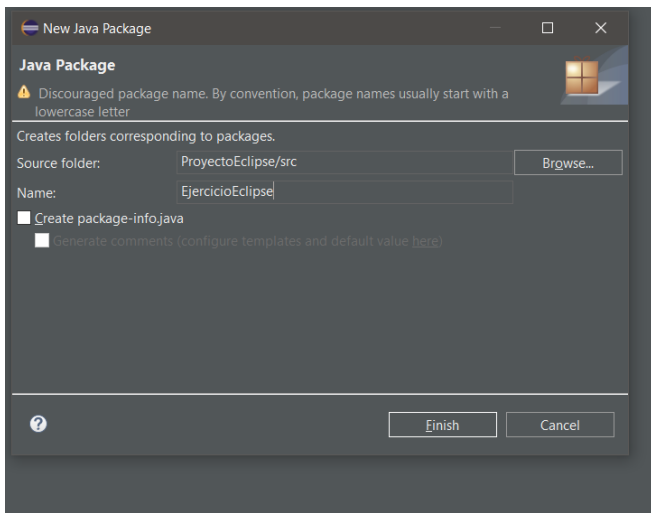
New Java Package

Java Package

Discouraged package name. By convention, package names usually start with a lowercase letter

Creates folders corresponding to packages.

Source folder: ProyectoEclipse/src Browse...

Name: EjercicioEclipse

Create package-info.java

Generate comments (configure templates and default value here)

?

Finish Cancel